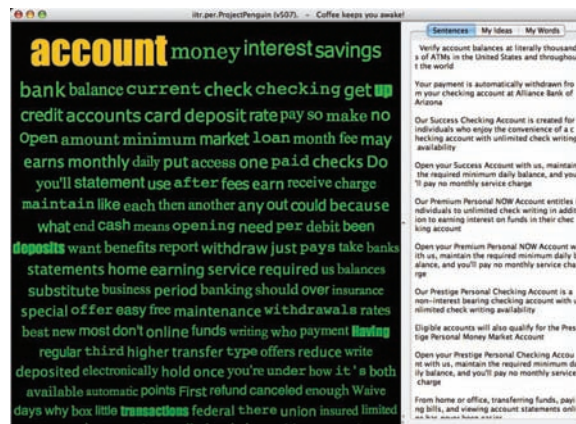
iitr.per.ProjectPenguin (v507). – Coffee keeps you awake!

account money interest savings bank balance current check checking get up credit accounts card deposit rate pay so make no open amount minimum market loan month fee may earns monthly daily put access one paid checks Do you'll statement use after fees earn receive charge maintain like each then another any out could because what end cash means opening need per debit been deposits want benefits report withdraw just pays take banks statements home earning service required us balances substitute business period banking should over insurance special offer easy free maintenance withdrawals rates beat new most don't online funds writing who payment Having regular third higher transfer type offers reduce write deposited electronically hold once you're under how it's both available automatic points First refund canceled enough Waive days why box little transactions federal there union insured limited

Sentences | My Ideas | My Words

Verify account balances at literally thousand s of ATMs in the United States and throughou t the world

Your payment is automatically withdrawn fro m your checking account at Alliance Bank of Arizona

Our Success Checking Account is created for individuals who enjoy the convenience of a c hecking account with unlimited check writing availability

Open your Success Account with us, maintain the required minimum daily balance, and you 'll pay no monthly service charge

Our Premium Personal NOW Account entitles ndividuals to unlimited check writing in additi ion to earning interest on funds in their chec king account

Open your Premium Personal NOW Account w ith us, maintain the required minimum daily b alance, and you'll pay no monthly service cha rge

Our Prestige Personal Checking Account is a non-interest bearing checking account with u nlimited check writing availability

Eligible accounts will also qualify for the Pres tige Personal Money Market Account

Open your Prestige Personal Checking Accou nt with us, maintain the required minimum da ily balance, and you'll pay no monthly service charge

From home or office, transferring funds, payi ng bills, and viewing account statements onli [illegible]